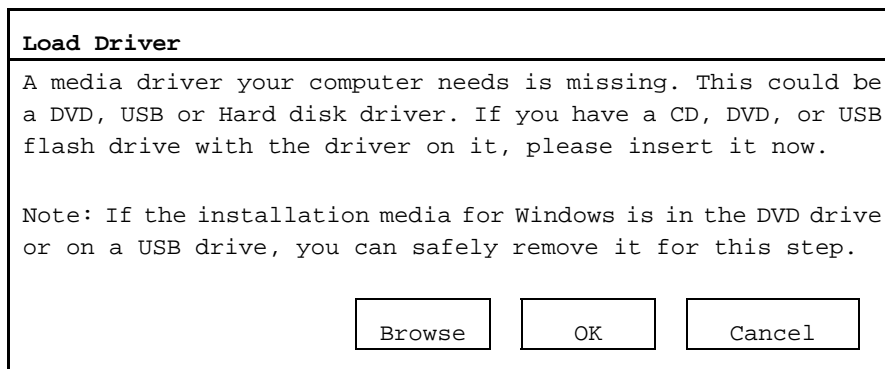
Load Driver

A media driver your computer needs is missing. This could be a DVD, USB or Hard disk driver. If you have a CD, DVD, or USB flash drive with the driver on it, please insert it now.

Note: If the installation media for Windows is in the DVD drive or on a USB drive, you can safely remove it for this step.

Browse OK Cancel